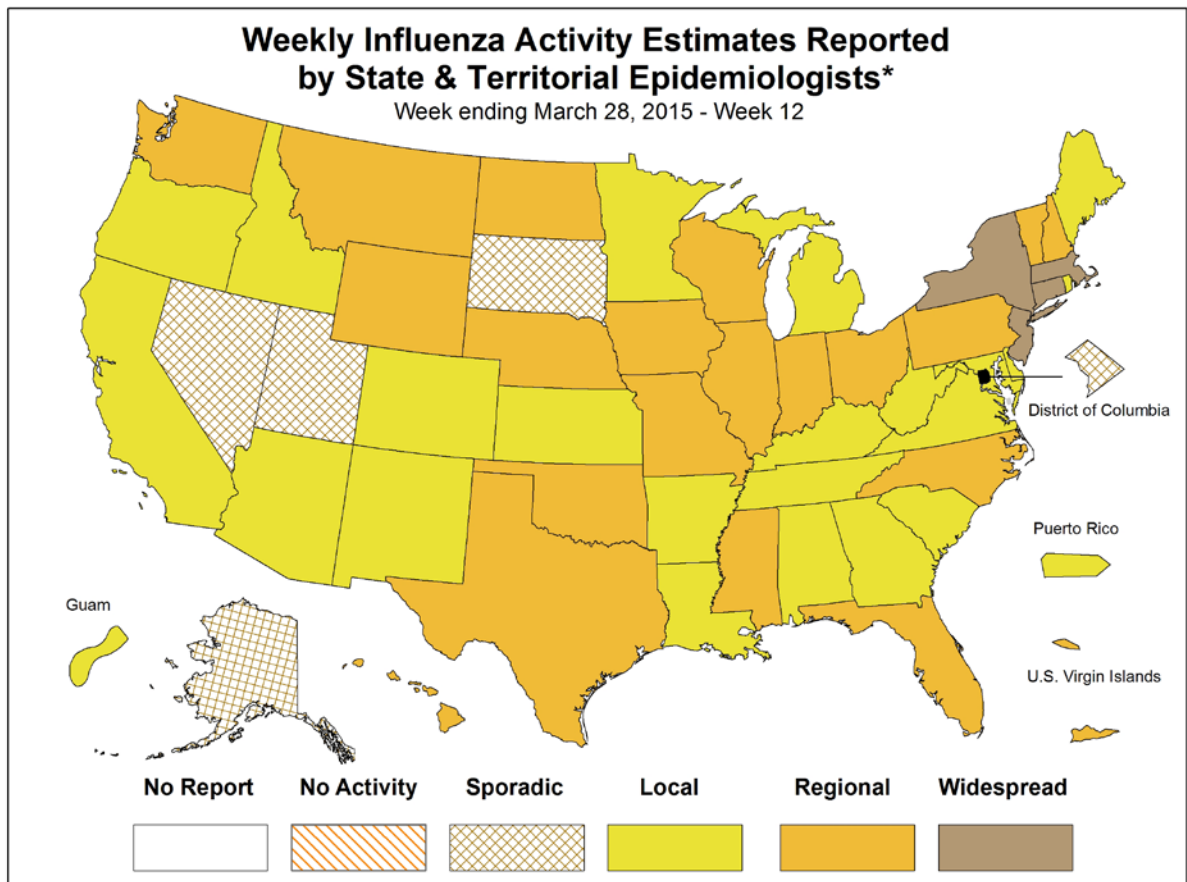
Weekly Influenza Activity Estimates Reported by State & Territorial Epidemiologists*
Week ending March 28, 2015 - Week 12

District of Columbia

Puerto Rico

Guam

U.S. Virgin Islands

No Report
No Activity
Sporadic
Local
Regional
Widespread